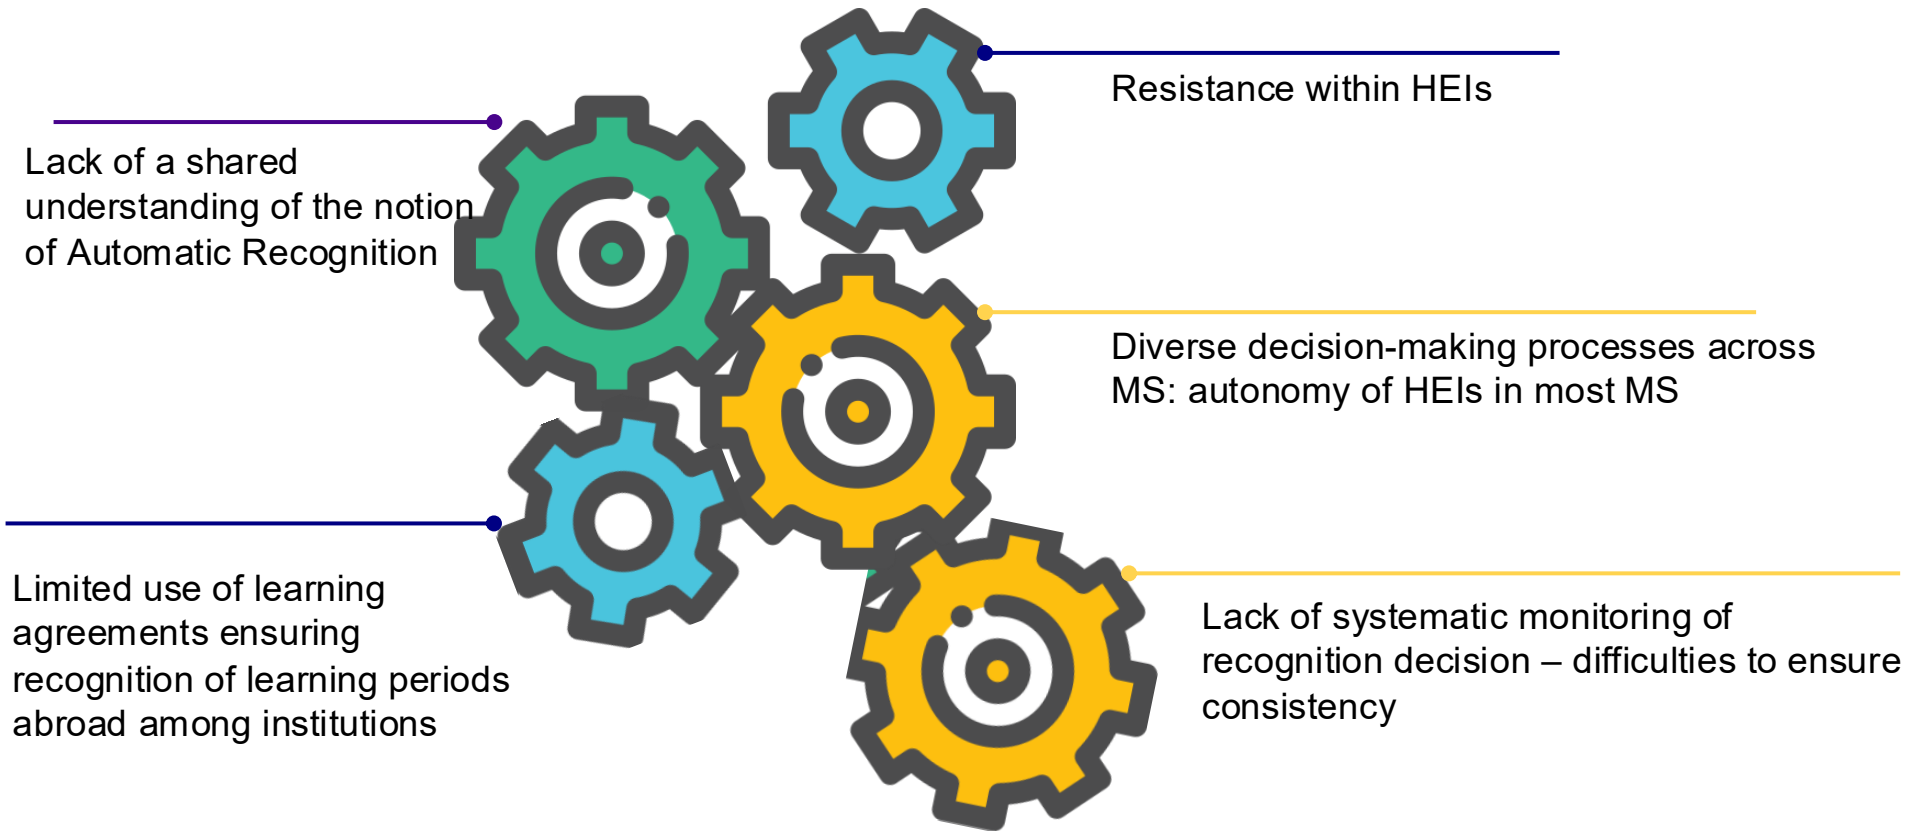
Resistance within HEIs

Lack of a shared understanding of the notion of Automatic Recognition

Diverse decision-making processes across MS: autonomy of HEIs in most MS

Limited use of learning agreements ensuring recognition of learning periods abroad among institutions

Lack of systematic monitoring of recognition decision – difficulties to ensure consistency